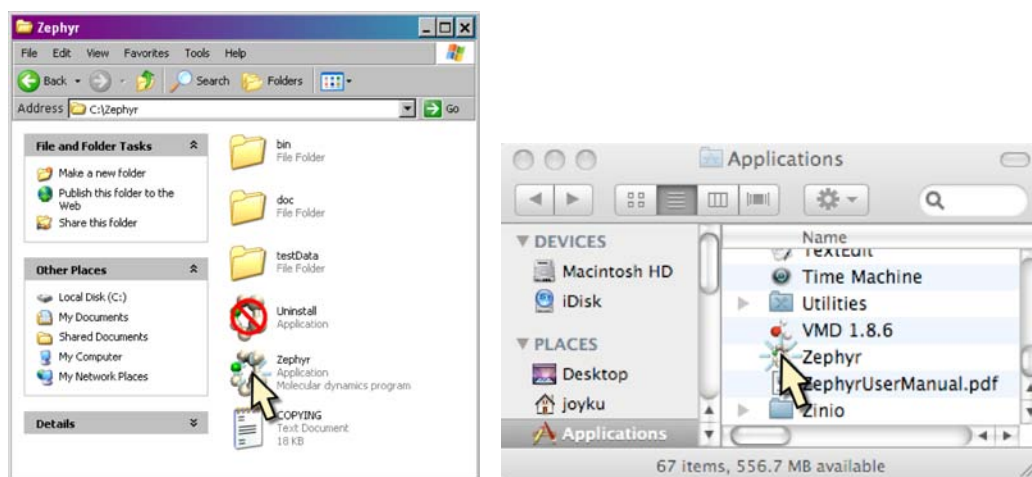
Zephyr

File Edit View Favorites Tools Help

Back Search Folders

Address C:\Zephyr Go

File and Folder Tasks

Make a new folder

Publish this folder to the Web

Share this folder

Other Places

Local Disk (C:)

My Documents

Shared Documents

My Computer

My Network Places

Details

bin
File Folder

doc
File Folder

testData
File Folder

Uninstall
Application

Zephyr
Application
Molecular dynamics program

COPYING
Text Document
18 KB

Applications

DEVICES

Macintosh HD

iDisk

PLACES

Desktop

joyku

Applications

Name

TextEdit

Time Machine

Utilities

VMD 1.8.6

Zephyr

ZephyrUserManual.pdf

Zinio

67 items, 556.7 MB available